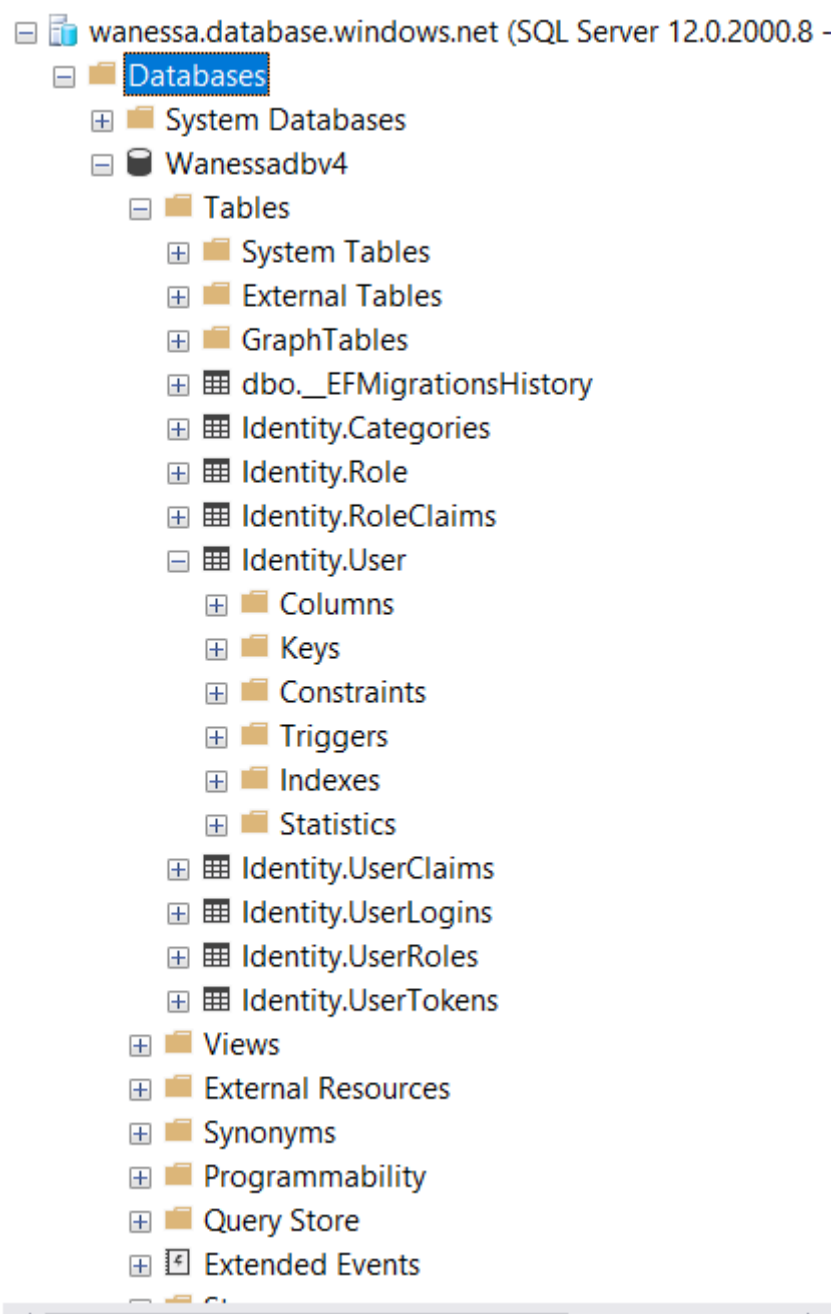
wanessa.database.windows.net (SQL Server 12.0.2000.8 -
Databases
System Databases
Wanessadbv4
Tables
System Tables
External Tables
GraphTables
dbo.__EFMigrationsHistory
Identity.Categories
Identity.Role
Identity.RoleClaims
Identity.User
Columns
Keys
Constraints
Triggers
Indexes
Statistics
Identity.UserClaims
Identity.UserLogins
Identity.UserRoles
Identity.UserTokens
Views
External Resources
Synonyms
Programmability
Query Store
Extended Events
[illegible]